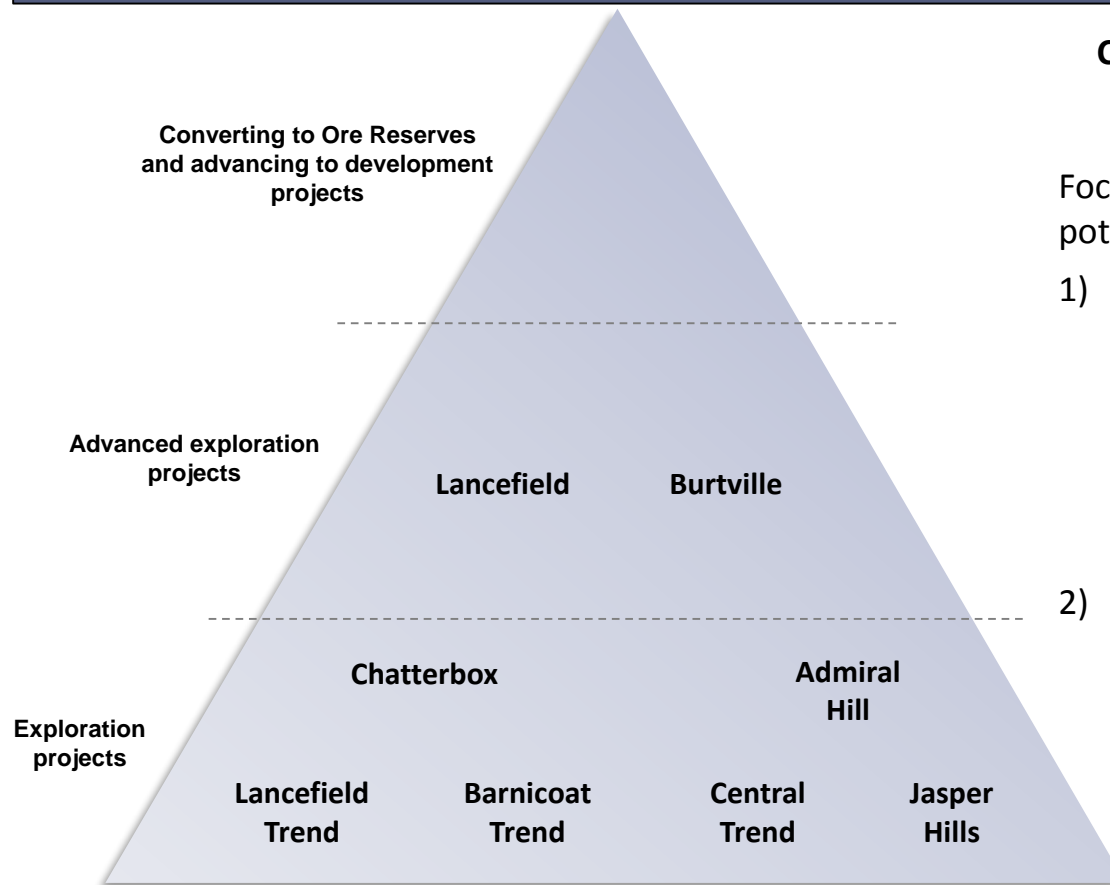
Converting to Ore Reserves and advancing to development projects

Advanced exploration projects

Lancefield

Burtville

Exploration projects

Chatterbox

Admiral Hill

Lancefield Trend

Barnicoat Trend

Central Trend

Jasper Hills

C

Foc
pot

1)

2)